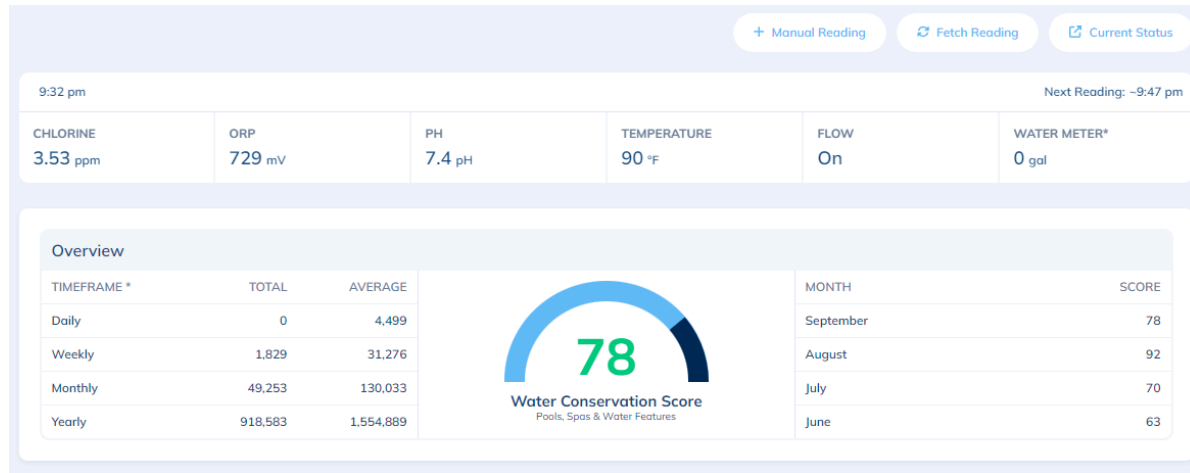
+ Manual Reading
Fetch Reading
Current Status

9:32 pm

Next Reading: ~9:47 pm

| CHLORINE | ORP | PH | TEMPERATURE | FLOW | WATER METER* |
|---|---|---|---|---|---|
| 3.53 ppm | 729 mV | 7.4 pH | 90 °F | On | 0 gal |

Overview

| TIMEFRAME * | TOTAL | AVERAGE |
|---|---|---|
| Daily | 0 | 4,499 |
| Weekly | 1,829 | 31,276 |
| Monthly | 49,253 | 130,033 |
| Yearly | 918,583 | 1,554,889 |

78
Water Conservation Score
Pools, Spas & Water Features

| MONTH | SCORE |
|---|---|
| September | 78 |
| August | 92 |
| July | 70 |
| June | 63 |